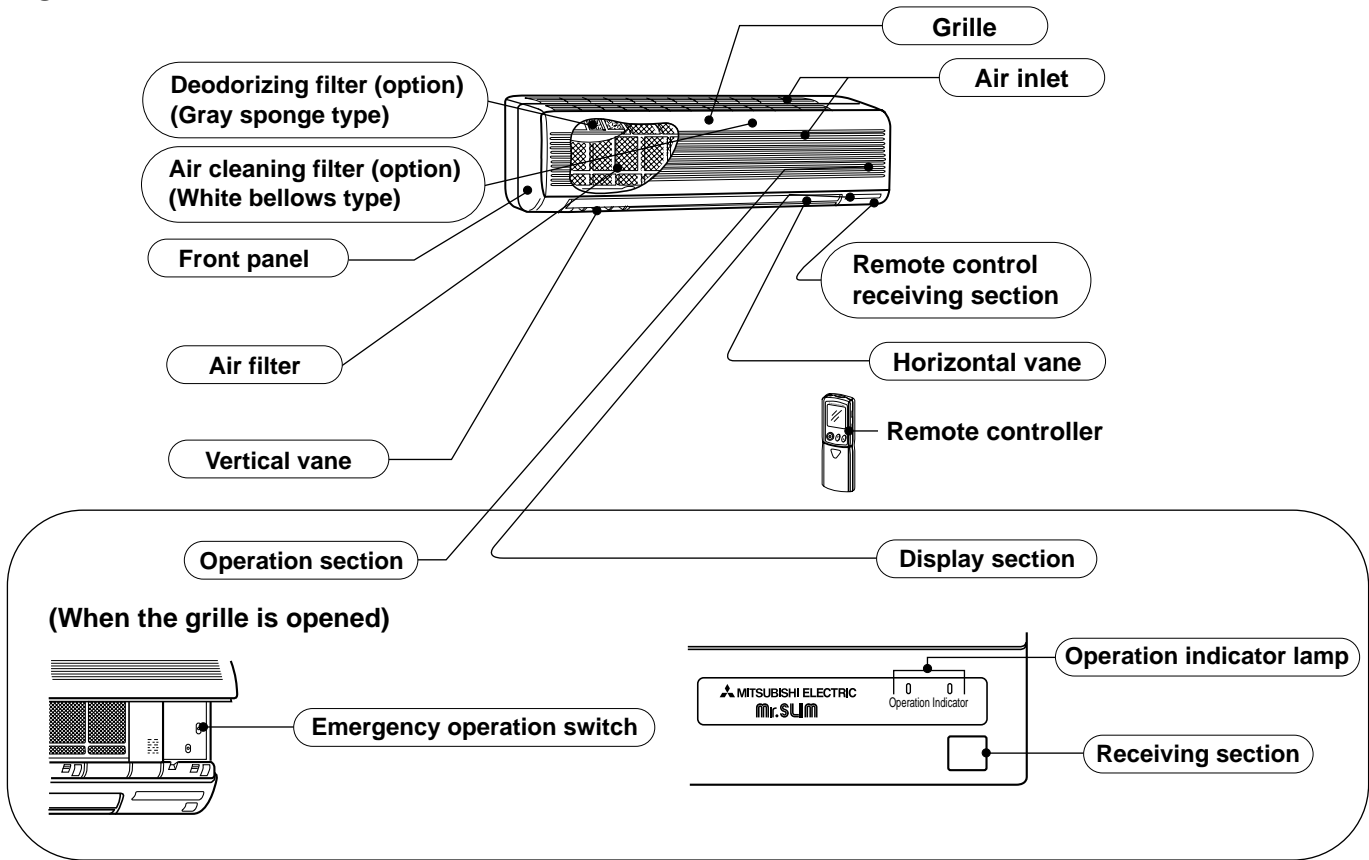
Grille

Air inlet

Deodorizing filter (option)
(Gray sponge type)

Air cleaning filter (option)
(White bellows type)

Front panel

Remote control receiving section

Air filter

Horizontal vane

Remote controller

Vertical vane

Operation section

Display section

(When the grille is opened)

Operation indicator lamp

MITSUBISHI ELECTRIC
Mr.SLIM

Operation Indicator

Emergency operation switch

Receiving section